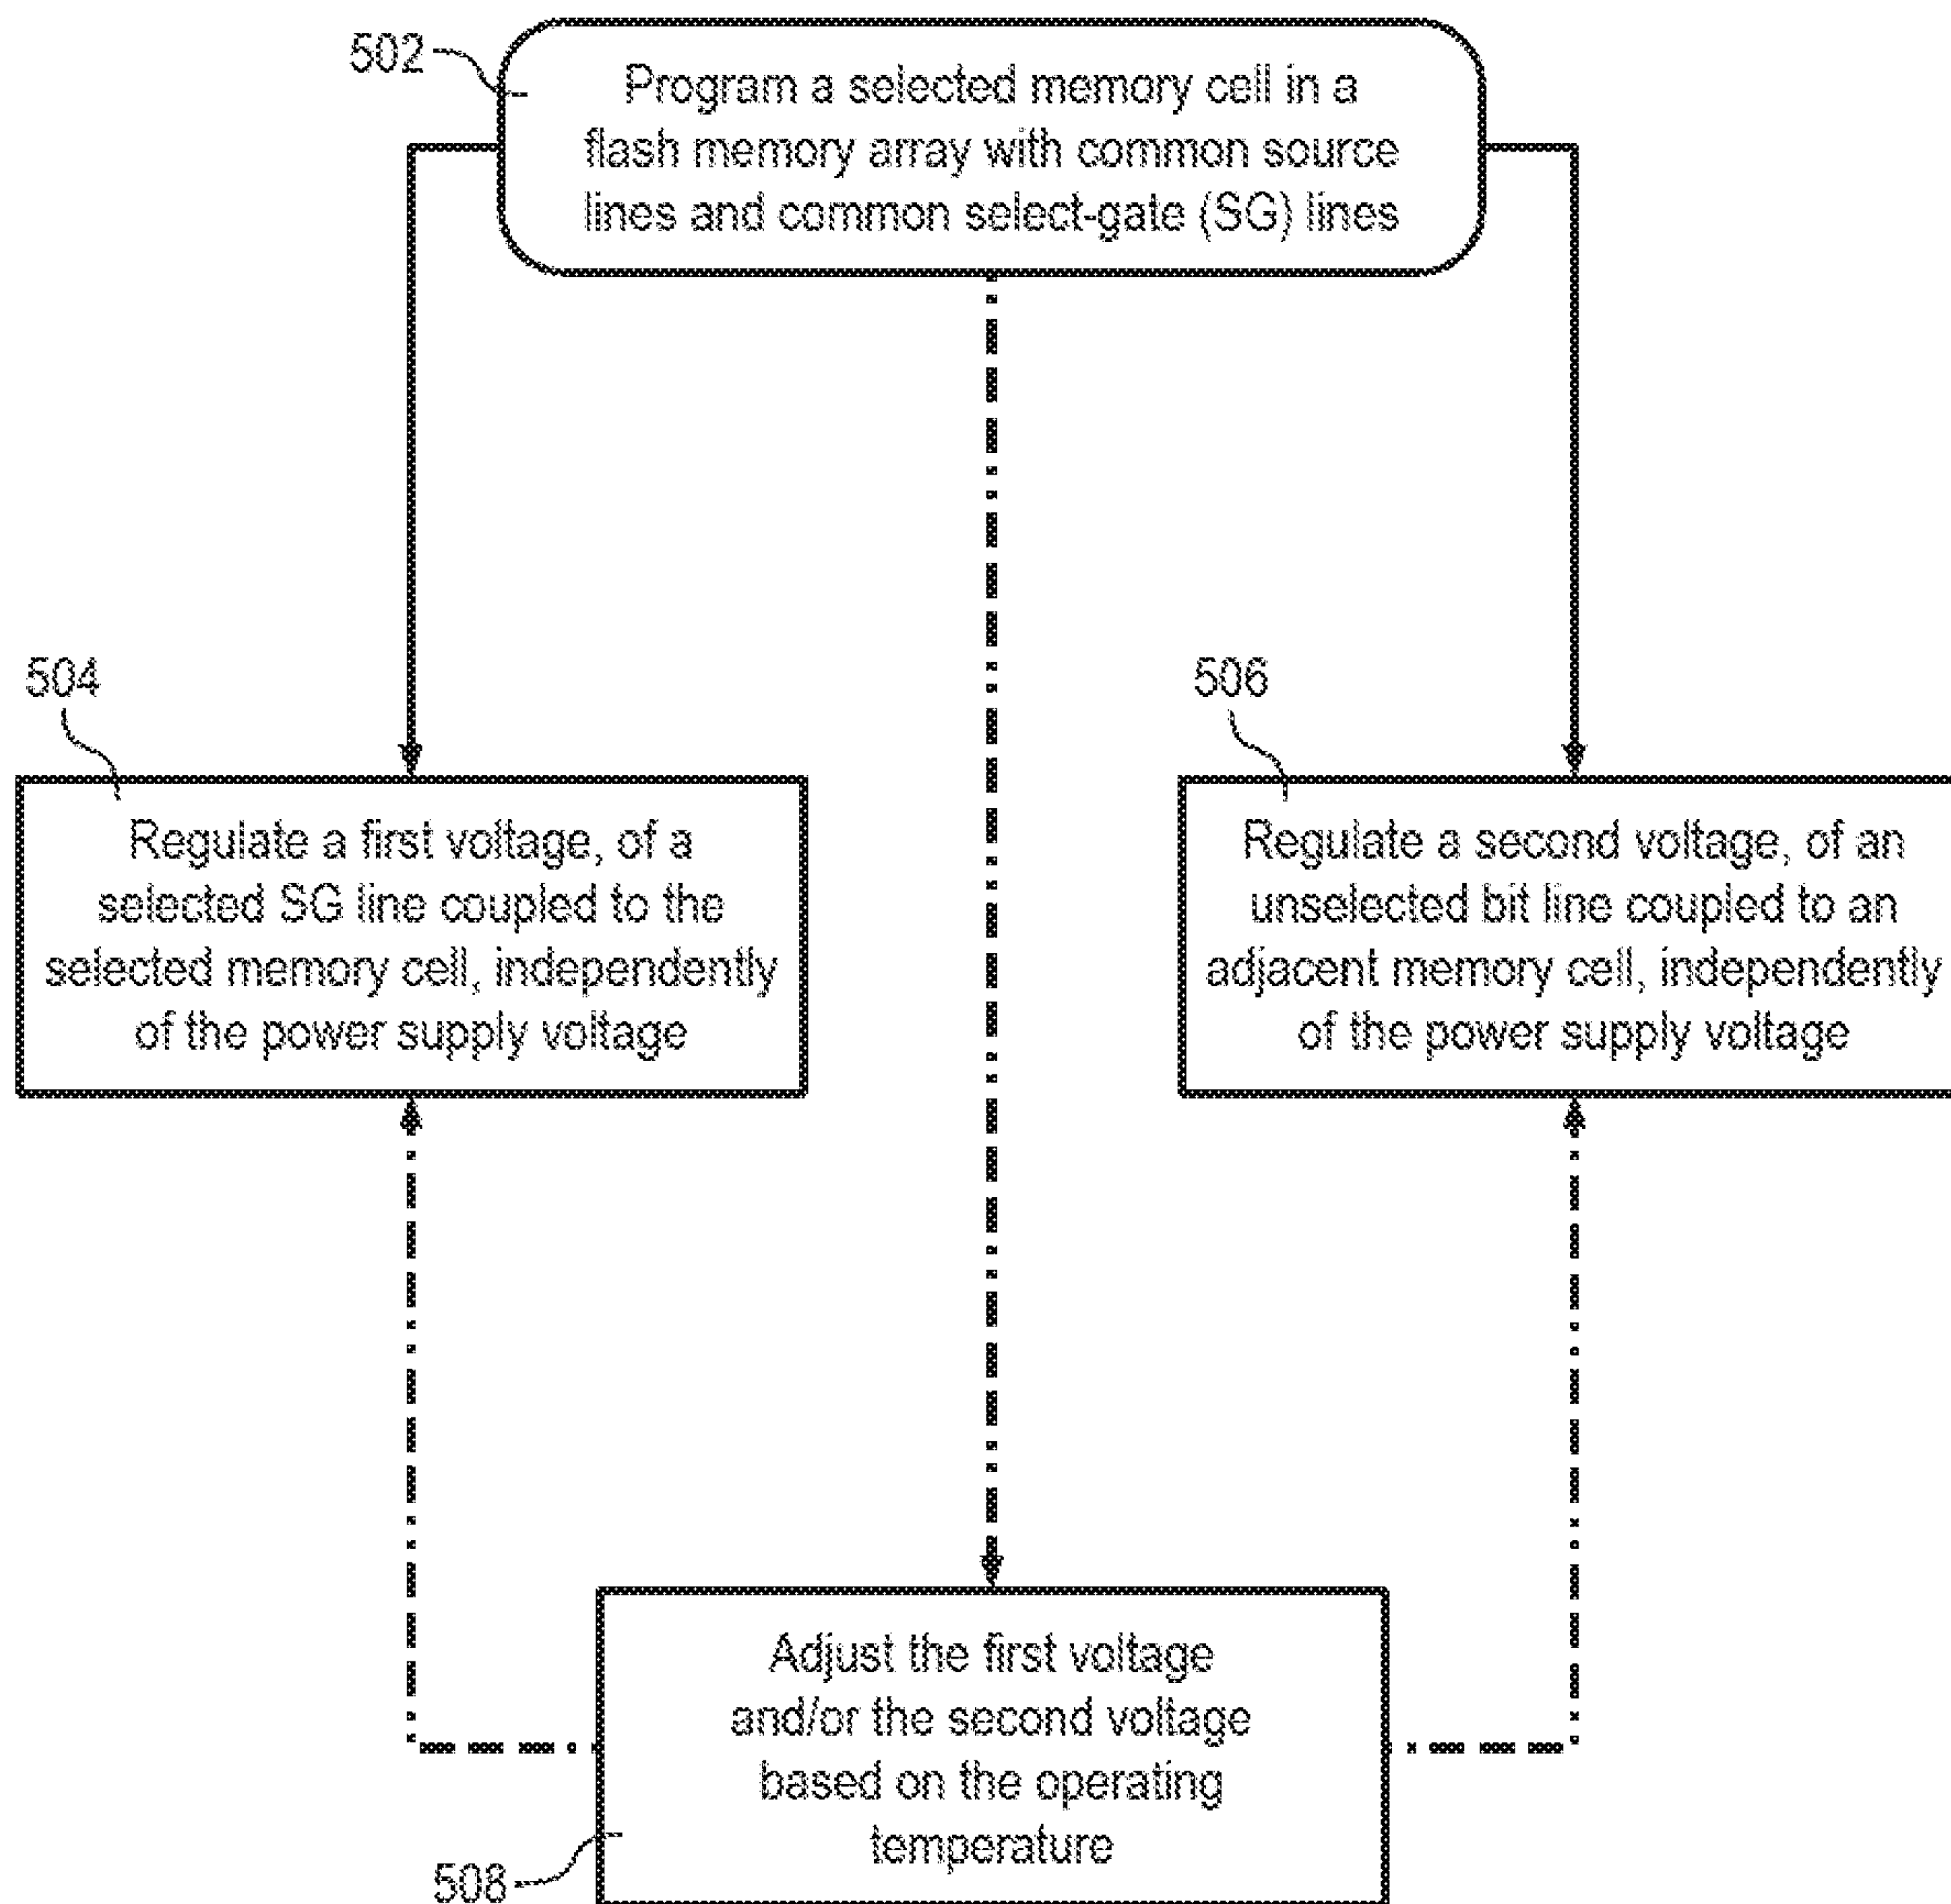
502

Program a selected memory cell in a flash memory array with common source lines and common select-gate (SG) lines

504

Regulate a first voltage, of a selected SG line coupled to the selected memory cell, independently of the power supply voltage

506

Regulate a second voltage, of an unselected bit line coupled to an adjacent memory cell, independently of the power supply voltage

Adjust the first voltage and/or the second voltage based on the operating temperature

508